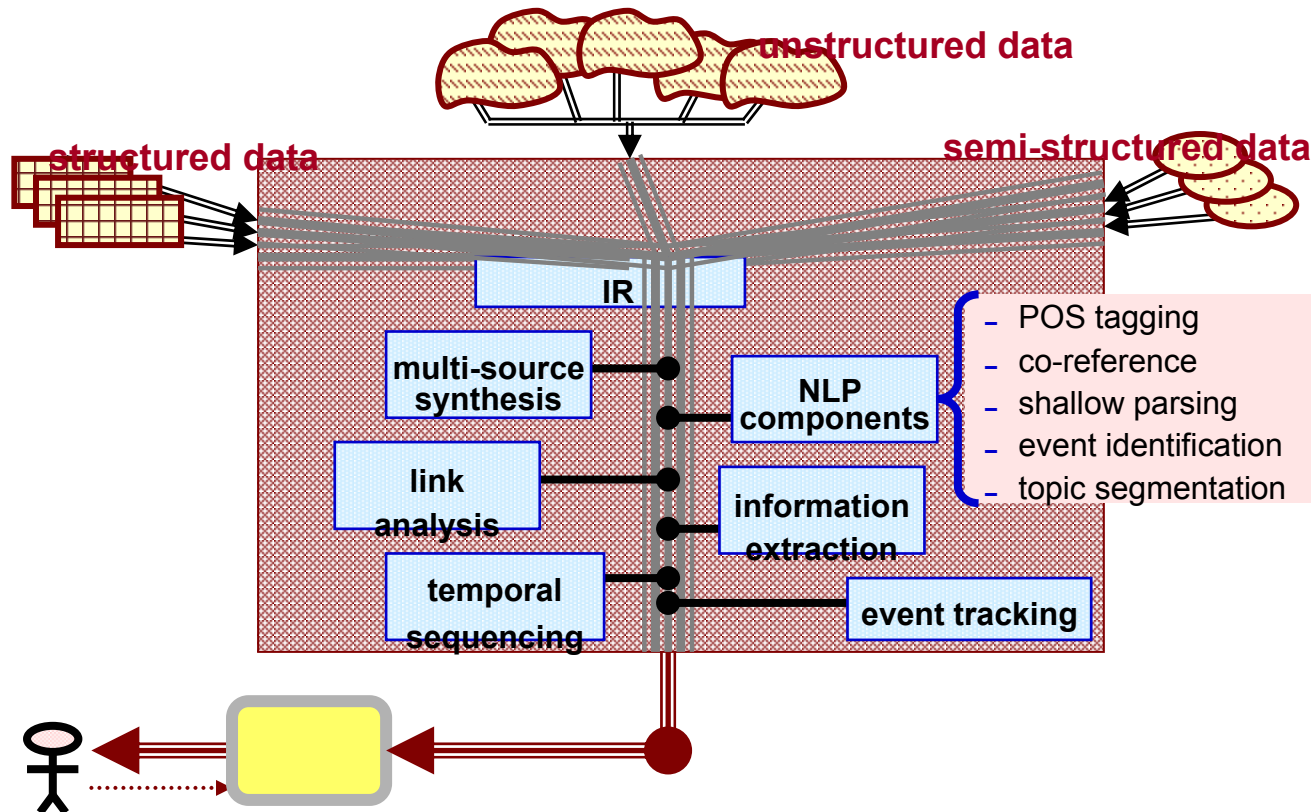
unstructured data

structured data

semi-structured data

IR

multi-source synthesis

NLP components

- POS tagging
- co-reference
- shallow parsing
- event identification
- topic segmentation

link analysis

information extraction

temporal sequencing

event tracking